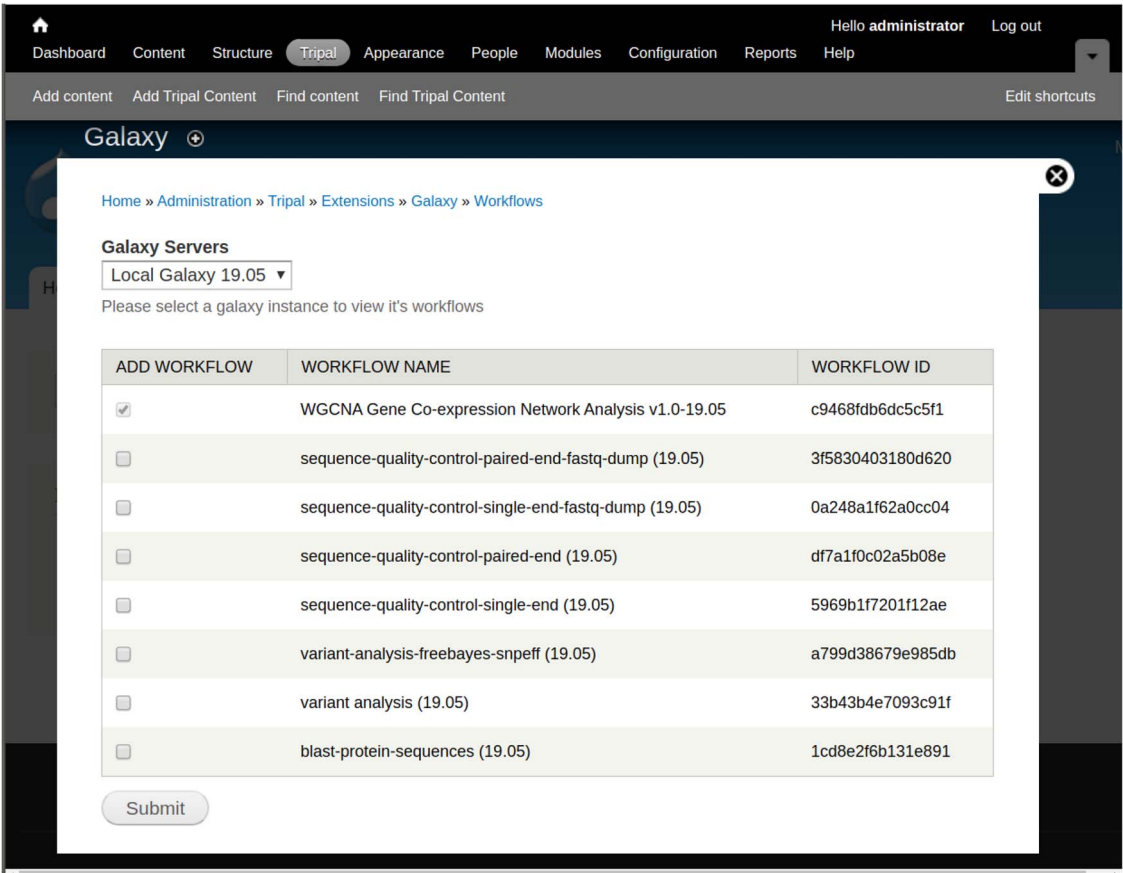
Hello **administrator** Log out

Dashboard Content Structure Tripal Appearance People Modules Configuration Reports Help

Add content Add Tripal Content Find content Find Tripal Content Edit shortcuts

Galaxy

Home » Administration » Tripal » Extensions » Galaxy » Workflows

**Galaxy Servers**

Local Galaxy 19.05

Please select a galaxy instance to view it's workflows

| ADD WORKFLOW | WORKFLOW NAME | WORKFLOW ID |
|---|---|---|
| ✓ | WGCNA Gene Co-expression Network Analysis v1.0-19.05 | c9468fdb6dc5c5f1 |
|  | sequence-quality-control-paired-end-fastq-dump (19.05) | 3f5830403180d620 |
|  | sequence-quality-control-single-end-fastq-dump (19.05) | 0a248a1f62a0cc04 |
|  | sequence-quality-control-paired-end (19.05) | df7a1f0c02a5b08e |
|  | sequence-quality-control-single-end (19.05) | 5969b1f7201f12ae |
|  | variant-analysis-freebayes-snpeff (19.05) | a799d38679e985db |
|  | variant analysis (19.05) | 33b43b4e7093c91f |
|  | blast-protein-sequences (19.05) | 1cd8e2f6b131e891 |

Submit